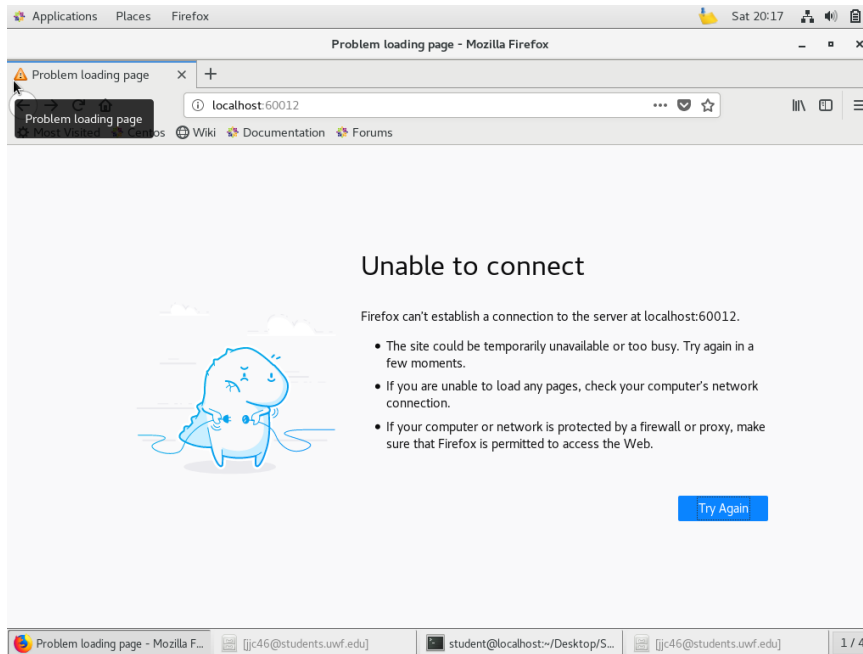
Applications Places Firefox Sat 20:17

Problem loading page - Mozilla Firefox

Problem loading page ×

+

Problem loading page

localhost:60012

Most Visited Centos Wiki Documentation Forums

Unable to connect

Firefox can't establish a connection to the server at localhost:60012.

- The site could be temporarily unavailable or too busy. Try again in a few moments.
- If you are unable to load any pages, check your computer's network connection.
- If your computer or network is protected by a firewall or proxy, make sure that Firefox is permitted to access the Web.

Try Again

Problem loading page - Mozilla F... [jjc46@students.uwf.edu] student@localhost:~/Desktop/S... [jjc46@students.uwf.edu] 1 / 4